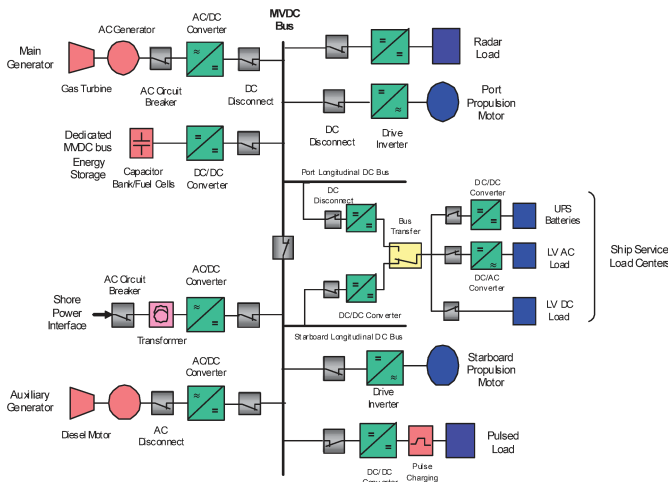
MVDC Bus

Main Generator
AC Generator
AC/DC Converter
Gas Turbine
AC Circuit Breaker
DC Disconnect

Radar Load

Port Propulsion Motor
DC Disconnect
Drive Inverter

Dedicated MVDC bus Energy Storage
Capacitor Bank/Fuel Cells
DC/DC Converter

Port Longitudinal DC Bus
DC Disconnect
Bus Transfer
DC/DC Converter
UPS Batteries
LV AC Load
DC/AC Converter
LV DC Load
Ship Service Load Centers

Shore Power Interface
AC Circuit Breaker
AC/DC Converter
Transformer
DC/DC Converter

Starboard Longitudinal DC Bus
Starboard Propulsion Motor
Drive Inverter

Auxiliary Generator
AC/DC Converter
Diesel Motor
AC Disconnect

Pulsed Load
DC/DC Converter
Pulse Charging